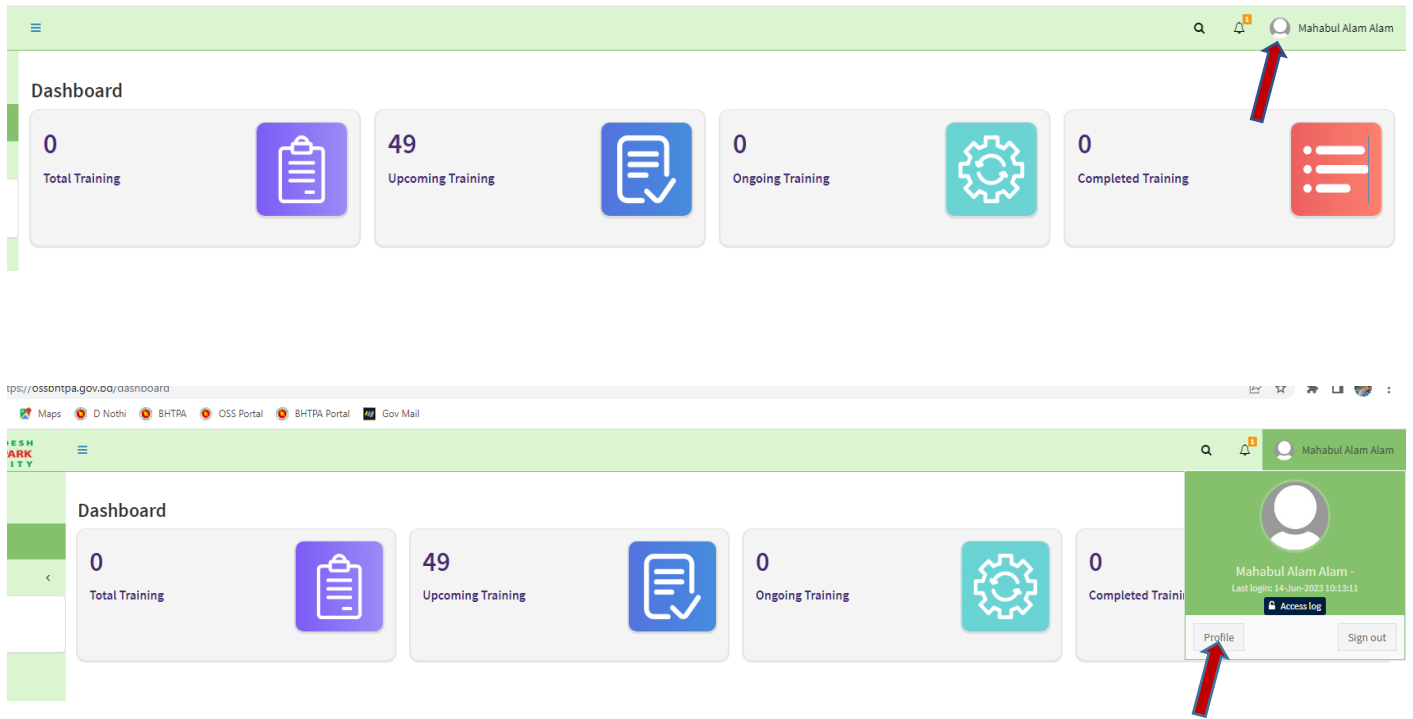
1 Mahabul Alam Alam

Dashboard

0
Total Training

49
Upcoming Training

0
Ongoing Training

0
Completed Training

tps://ossbhtpa.gov.bd/dashboard

Maps D Nothi BHTPA OSS Portal BHTPA Portal Gov Mail

DESH
PARK
ITY

1 Mahabul Alam Alam

Dashboard

0
Total Training

49
Upcoming Training

0
Ongoing Training

0
Completed Traini

Mahabul Alam Alam -
Last login: 14-Jun-2023 10:13:11
Access log

Profile
Sign out